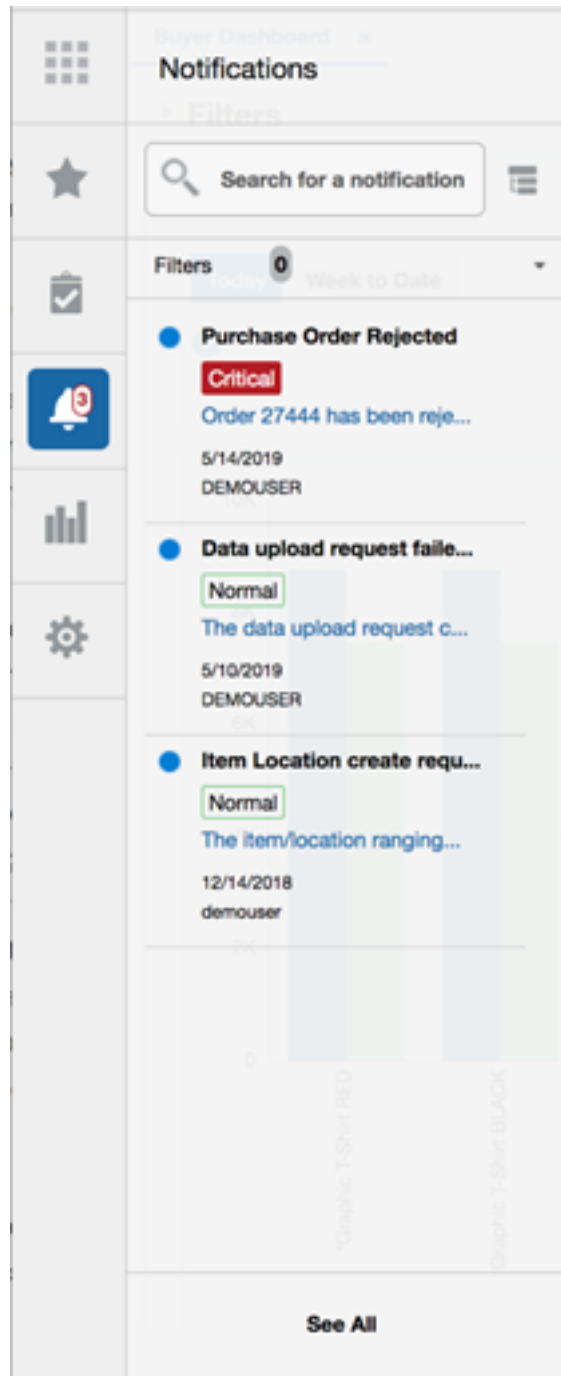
3

Notifications

Search for a notification

Filters 0

Purchase Order Rejected
Critical
Order 27444 has been reje...
5/14/2019
DEMOUSER

Data upload request faile...
Normal
The data upload request c...
5/10/2019
DEMOUSER

Item Location create requ...
Normal
The item/location ranging...
12/14/2018
demouser

See All